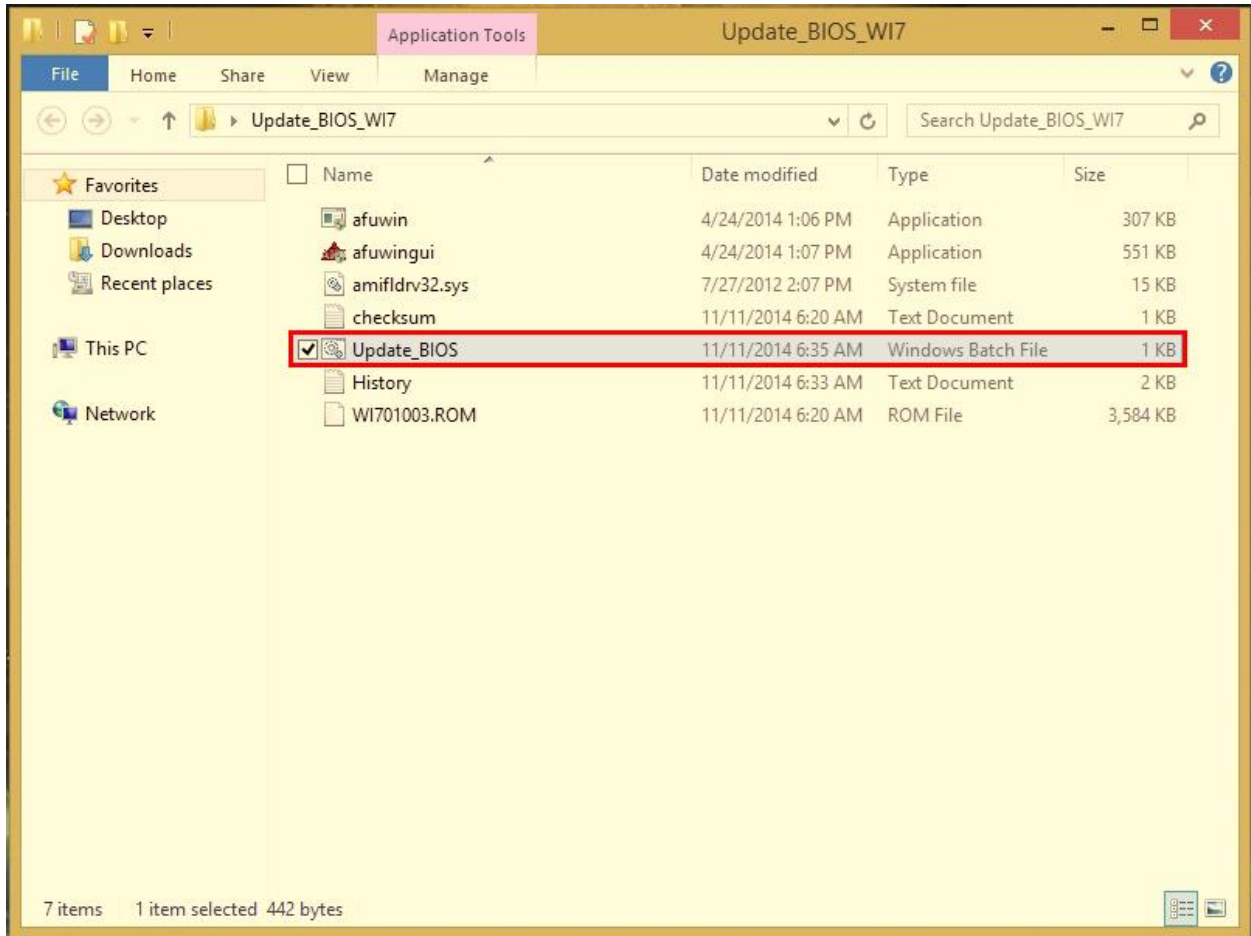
Application Tools

Update_BIOS_WI7

File Home Share View Manage

Update_BIOS_WI7

Search Update_BIOS_WI7

Favorites
Desktop
Downloads
Recent places

This PC

Network

| Name | Date modified | Type | Size |
|---|---|---|---|
| afuwin | 4/24/2014 1:06 PM | Application | 307 KB |
| afuwingui | 4/24/2014 1:07 PM | Application | 551 KB |
| amifldrv32.sys | 7/27/2012 2:07 PM | System file | 15 KB |
| checksum | 11/11/2014 6:20 AM | Text Document | 1 KB |
| Update_BIOS | 11/11/2014 6:35 AM | Windows Batch File | 1 KB |
| History | 11/11/2014 6:33 AM | Text Document | 2 KB |
| WI701003.ROM | 11/11/2014 6:20 AM | ROM File | 3,584 KB |

7 items 1 item selected 442 bytes